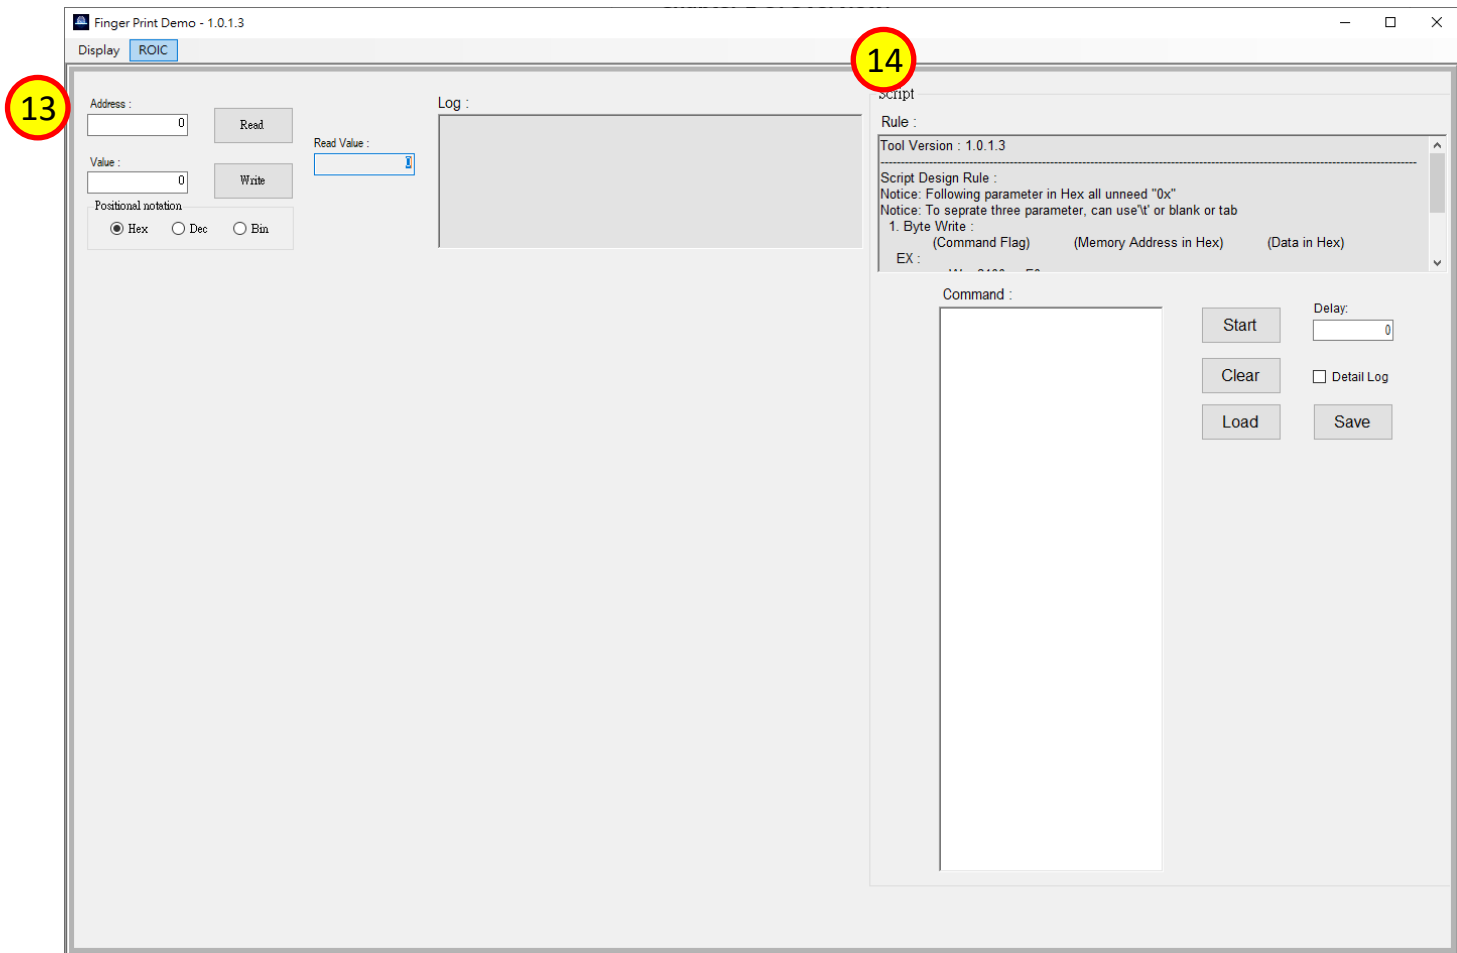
Finger Print Demo - 1.0.1.3

Display ROIC

13

Address :
0
Read
Value :
0
Write
Read Value :
Positional notation
Hex Dec Bin

Log :

14

Script
Rule :
Tool Version : 1.0.1.3
Script Design Rule :
Notice: Following parameter in Hex all unneed "0x"
Notice: To seprate three parameter, can use'\t' or blank or tab
1. Byte Write :
(Command Flag) (Memory Address in Hex) (Data in Hex)
EX :
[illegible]

Command :
Start
Delay:
0
Clear
Detail Log
Load
Save